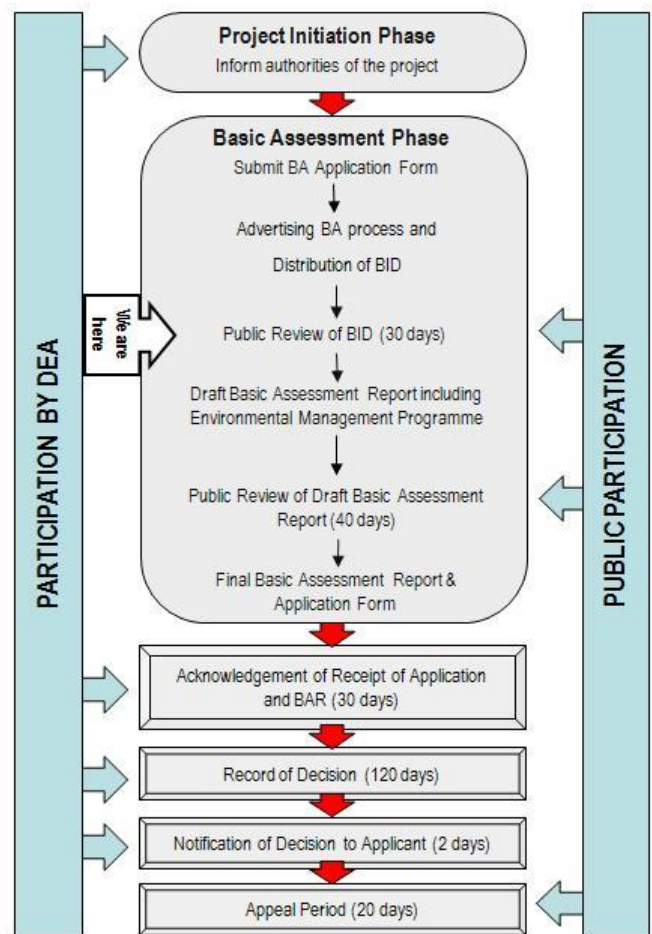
PARTICIPATION BY DEA

Project Initiation Phase
Inform authorities of the project

Basic Assessment Phase
Submit BA Application Form

Advertising BA process and Distribution of BID

We are here

Public Review of BID (30 days)

Draft Basic Assessment Report including Environmental Management Programme

Public Review of Draft Basic Assessment Report (40 days)

Final Basic Assessment Report & Application Form

Acknowledgement of Receipt of Application and BAR (30 days)

Record of Decision (120 days)

Notification of Decision to Applicant (2 days)

Appeal Period (20 days)

PUBLIC PARTICIPATION